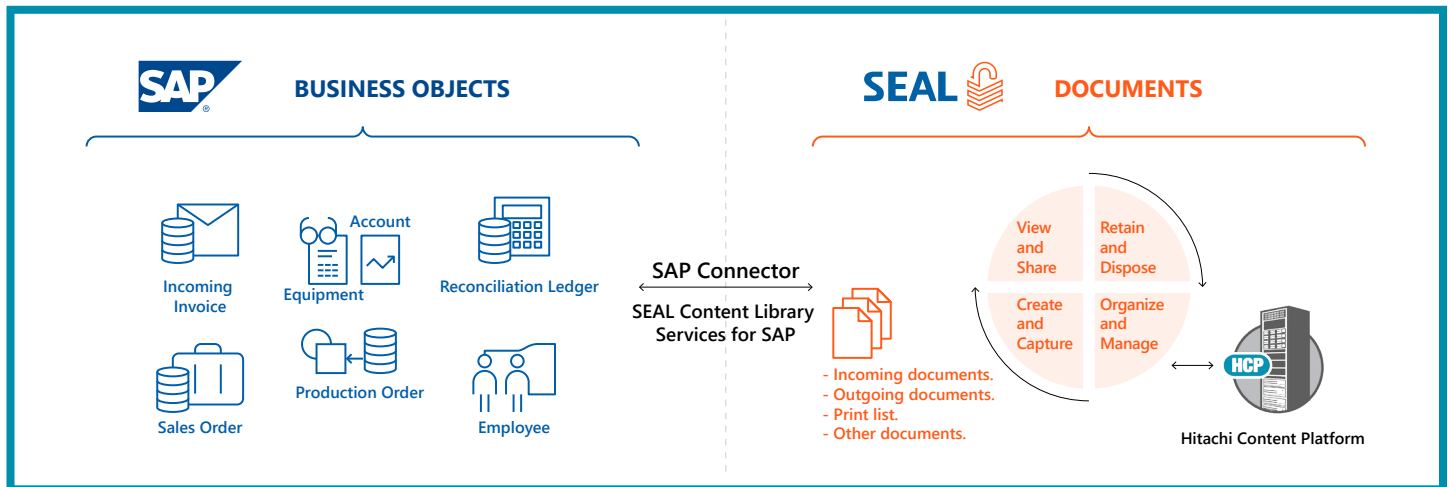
SAP®

BUSINESS OBJECTS

Incoming Invoice

Account

Equipment

Reconciliation Ledger

Sales Order

Production Order

Employee

SAP Connector

SEAL Content Library Services for SAP

SEAL

DOCUMENTS

- Incoming documents.
- Outgoing documents.
- Print list.
- Other documents.

View and Share

Retain and Dispose

Create and Capture

Organize and Manage

HCP

Hitachi Content Platform